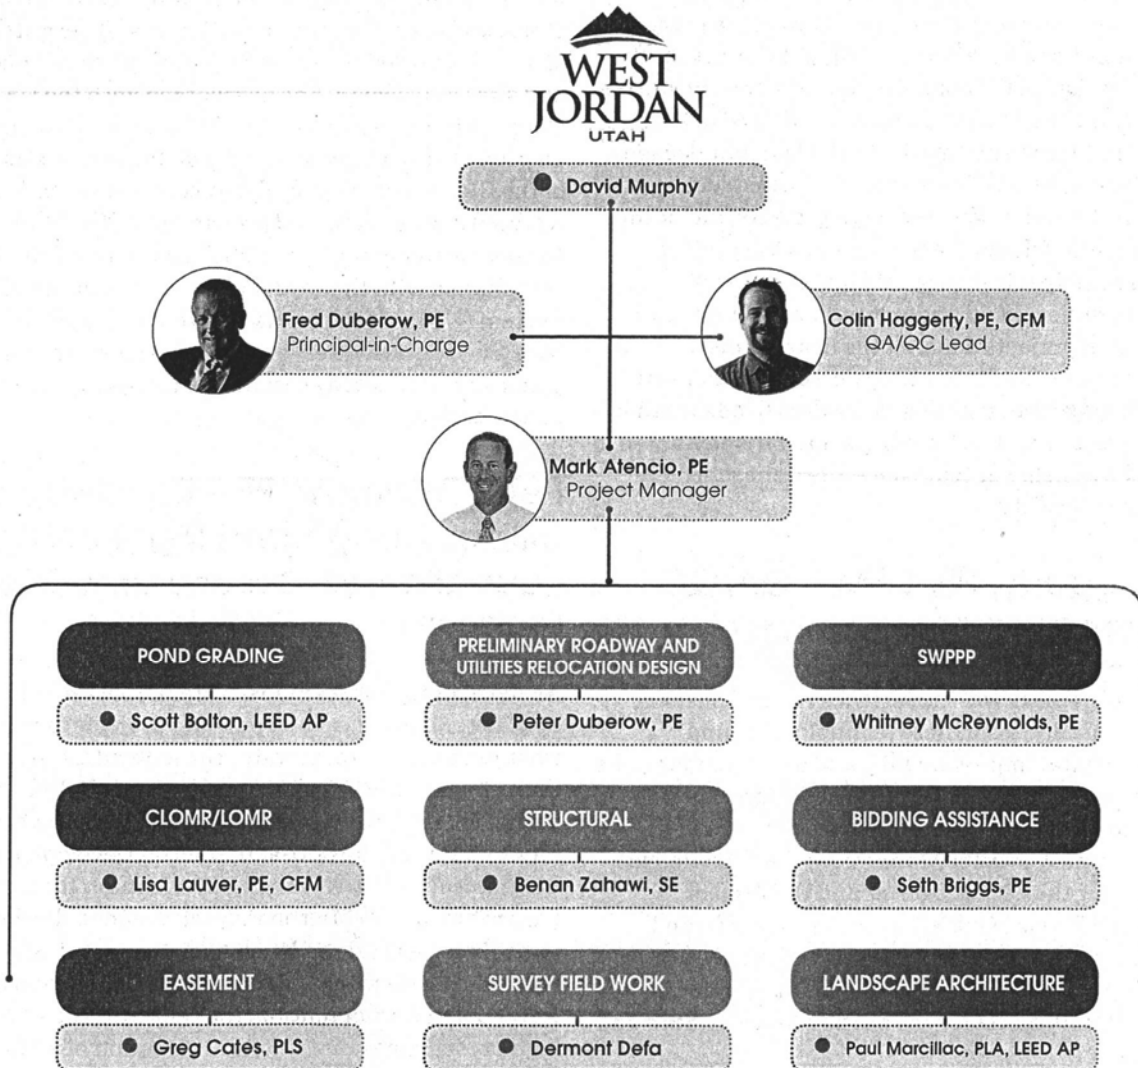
WEST JORDAN UTAH

David Murphy

Fred Duberow, PE
Principal-in-Charge

Colin Haggerty, PE, CFM
QA/QC Lead

Mark Atencio, PE
Project Manager

POND GRADING

Scott Bolton, LEED AP

PRELIMINARY ROADWAY AND UTILITIES RELOCATION DESIGN

Peter Duberow, PE

SWPPP

Whitney McReynolds, PE

CLOMR/LOMR

Lisa Lauver, PE, CFM

STRUCTURAL

Benan Zahawi, SE

BIDDING ASSISTANCE

Seth Briggs, PE

EASEMENT

Greg Cates, PLS

SURVEY FIELD WORK

Dermont Defa

LANDSCAPE ARCHITECTURE

Paul Marcillac, PLA, LEED AP